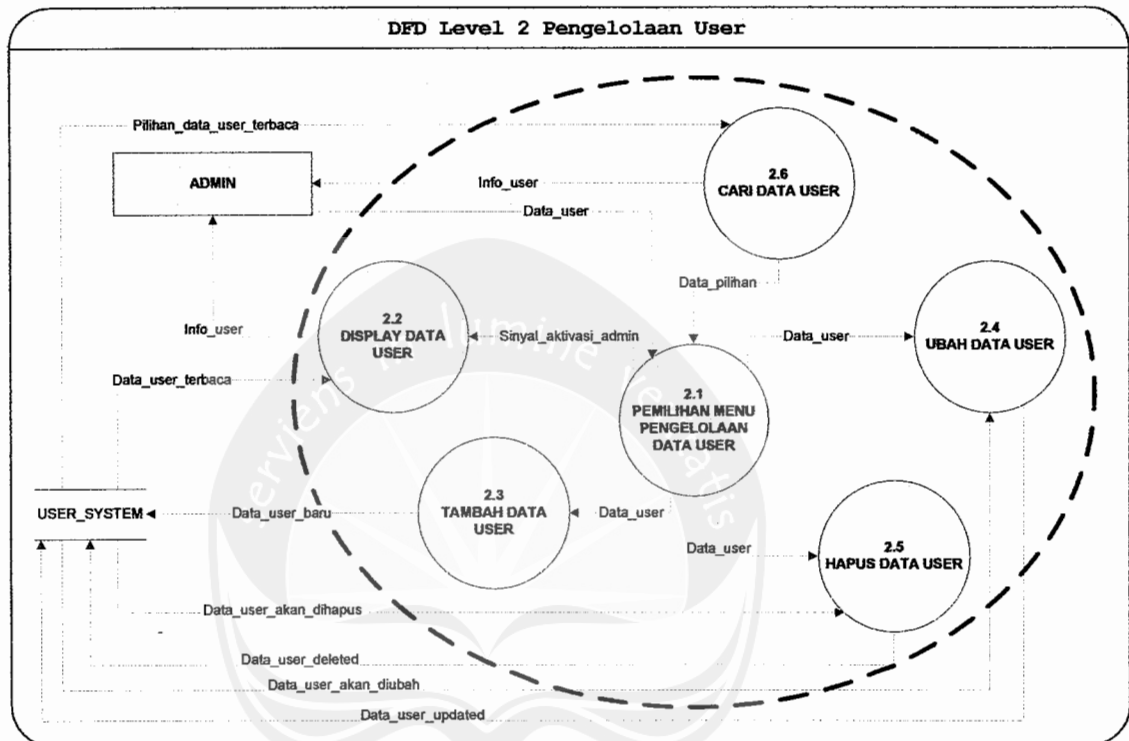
DFD Level 2 Pengelolaan User

Pilihan_data_user_terbaca

ADMIN

Info_user

2.6
CARI DATA USER

Data_user

Data_pilihan

Info_user

2.2
DISPLAY DATA USER

Sinyal_aktivasi_admin

Data_user

2.4
UBAH DATA USER

Data_user_terbaca

2.1
PEMILIHAN MENU PENGELOLAAN DATA USER

USER_SYSTEM

Data_user_baru

2.3
TAMBAH DATA USER

Data_user

Data_user

2.5
HAPUS DATA USER

Data_user_akan_dihapus

Data_user_deleted

Data_user_akan_diubah

Data_user_updated